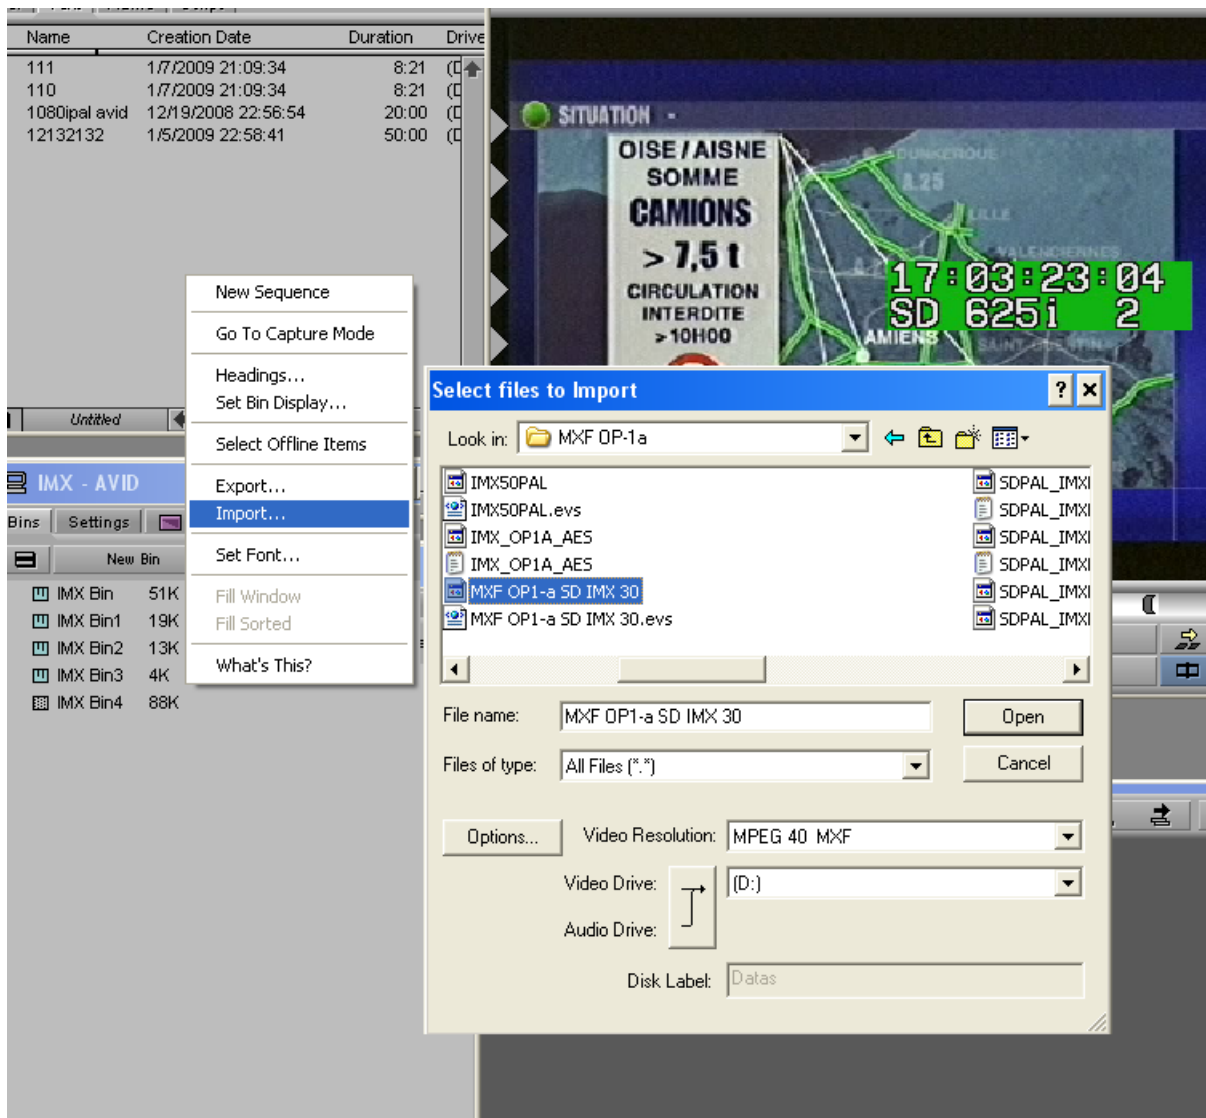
| Name | Creation Date | Duration | Drive |
|---|---|---|---|
| 111 | 1/7/2009 21:09:34 | 8:21 | (D |
| 110 | 1/7/2009 21:09:34 | 8:21 | (D |
| 1080ipal avid | 12/19/2008 22:56:54 | 20:00 | (D |
| 12132132 | 1/5/2009 22:58:41 | 50:00 | (D |

Untitled

IMX - AVID

Bins Settings

New Bin

| | |
|---|---|
| IMX Bin | 51K |
| IMX Bin1 | 19K |
| IMX Bin2 | 13K |
| IMX Bin3 | 4K |
| IMX Bin4 | 88K |

New Sequence
Go To Capture Mode
Headings...
Set Bin Display...
Select Offline Items
Export...
Import...
Set Font...
Fill Window
Fill Sorted
What's This?

SITUATION
OISE / AISNE
SOMME
CAMIONS
> 7,5 t
CIRCULATION
INTERDITE
> 10H00
DUNKERQUE
A.25
LILLE
VALENCIENNES
AMIENS
SAINT-QUENTIN
17:03:23:04
SD 625i 2

Select files to Import
?
Look in: MXF OP-1a
IMX50PAL
IMX50PAL.evs
IMX_OP1A_AES
IMX_OP1A_AES
MXF OP1-a SD IMX 30
MXF OP1-a SD IMX 30.evs
SDPAL_IMXI
SDPAL_IMXI
SDPAL_IMXI
SDPAL_IMXI
SDPAL_IMXI
SDPAL_IMXI
File name: MXF OP1-a SD IMX 30
Open
Files of type: All Files (*.*)
Cancel
Options...
Video Resolution: MPEG 40 MXF
Video Drive: (D:)
Audio Drive:
Disk Label: Datas